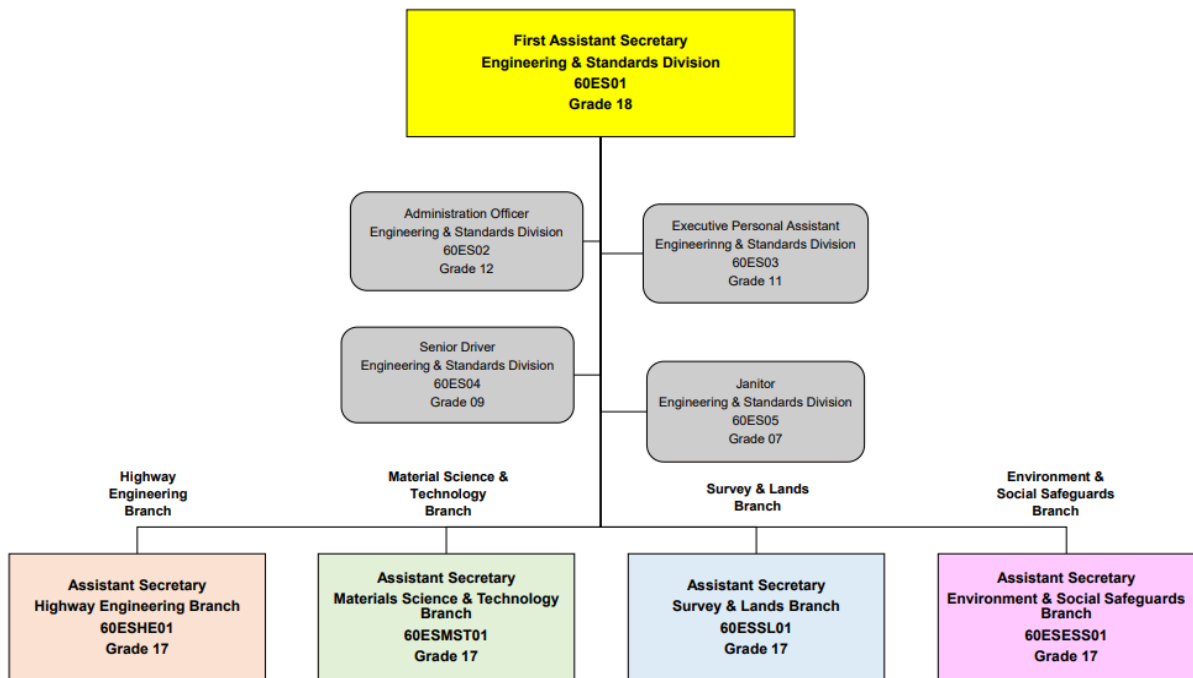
First Assistant Secretary
Engineering & Standards Division
60ES01
Grade 18

Administration Officer
Engineering & Standards Division
60ES02
Grade 12

Executive Personal Assistant
Engineerinng & Standards Division
60ES03
Grade 11

Senior Driver
Engineering & Standards Division
60ES04
Grade 09

Janitor
Engineering & Standards Division
60ES05
Grade 07

Highway Engineering Branch

Material Science & Technology Branch

Survey & Lands Branch

Environment & Social Safeguards Branch

Assistant Secretary
Highway Engineering Branch
60ESHE01
Grade 17

Assistant Secretary
Materials Science & Technology Branch
60ESMST01
Grade 17

Assistant Secretary
Survey & Lands Branch
60ESSL01
Grade 17

Assistant Secretary
Environment & Social Safeguards Branch
60ESESS01
Grade 17